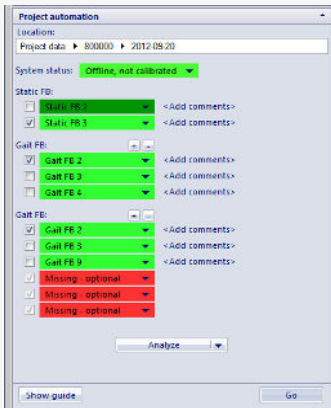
Project automation

Location:

Project data ▶ 800000 ▶ 2012-09-20

System status: Offline, not calibrated

Static FB:

Static FB 2 <Add comments>

Static FB 3 <Add comments>

Gait FB:

Gait FB 2 <Add comments>

Gait FB 3 <Add comments>

Gait FB 4 <Add comments>

Gait FB:

Gait FB 2 <Add comments>

Gait FB 3 <Add comments>

Gait FB 9 <Add comments>

Missing - optional

Missing - optional

Missing - optional

Analyze

Show guide

Go